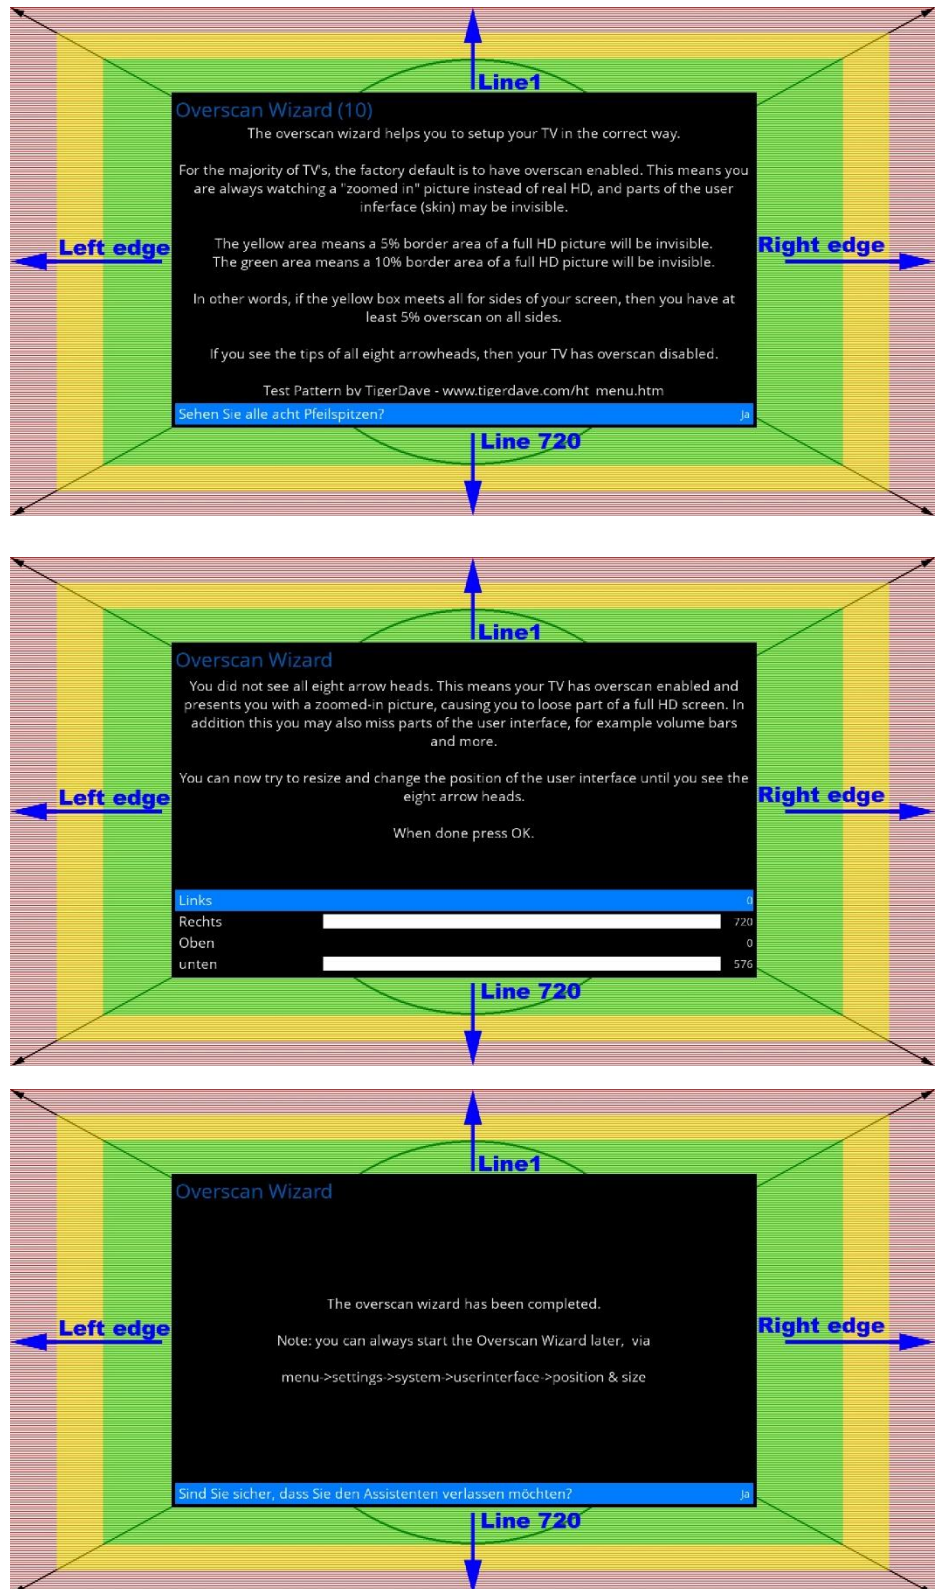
Line1

Overscan Wizard (10)

The overscan wizard helps you to setup your TV in the correct way.

For the majority of TV's, the factory default is to have overscan enabled. This means you are always watching a "zoomed in" picture instead of real HD, and parts of the user inferface (skin) may be invisible.

Left edge

Right edge

The yellow area means a 5% border area of a full HD picture will be invisible. The green area means a 10% border area of a full HD picture will be invisible.

In other words, if the yellow box meets all for sides of your screen, then you have at least 5% overscan on all sides.

If you see the tips of all eight arrowheads, then your TV has overscan disabled.

Test Pattern by TigerDave - www.tigerdave.com/ht menu.htm

Sehen Sie alle acht Pfeilspitzen? Ja

Line 720

Line1

Overscan Wizard

You did not see all eight arrow heads. This means your TV has overscan enabled and presents you with a zoomed-in picture, causing you to loose part of a full HD screen. In addition this you may also miss parts of the user interface, for example volume bars and more.

Left edge

You can now try to resize and change the position of the user interface until you see the eight arrow heads.

Right edge

When done press OK.

| Links | 0 |
|---|---|
| Rechts | 720 |
| Oben | 0 |
| unten | 576 |

Line 720

Line1

Overscan Wizard

The overscan wizard has been completed.

Left edge

Note: you can always start the Overscan Wizard later, via

Right edge

menu->settings->system->userinterface->position & size

Sind Sie sicher, dass Sie den Assistenten verlassen möchten? Ja

Line 720